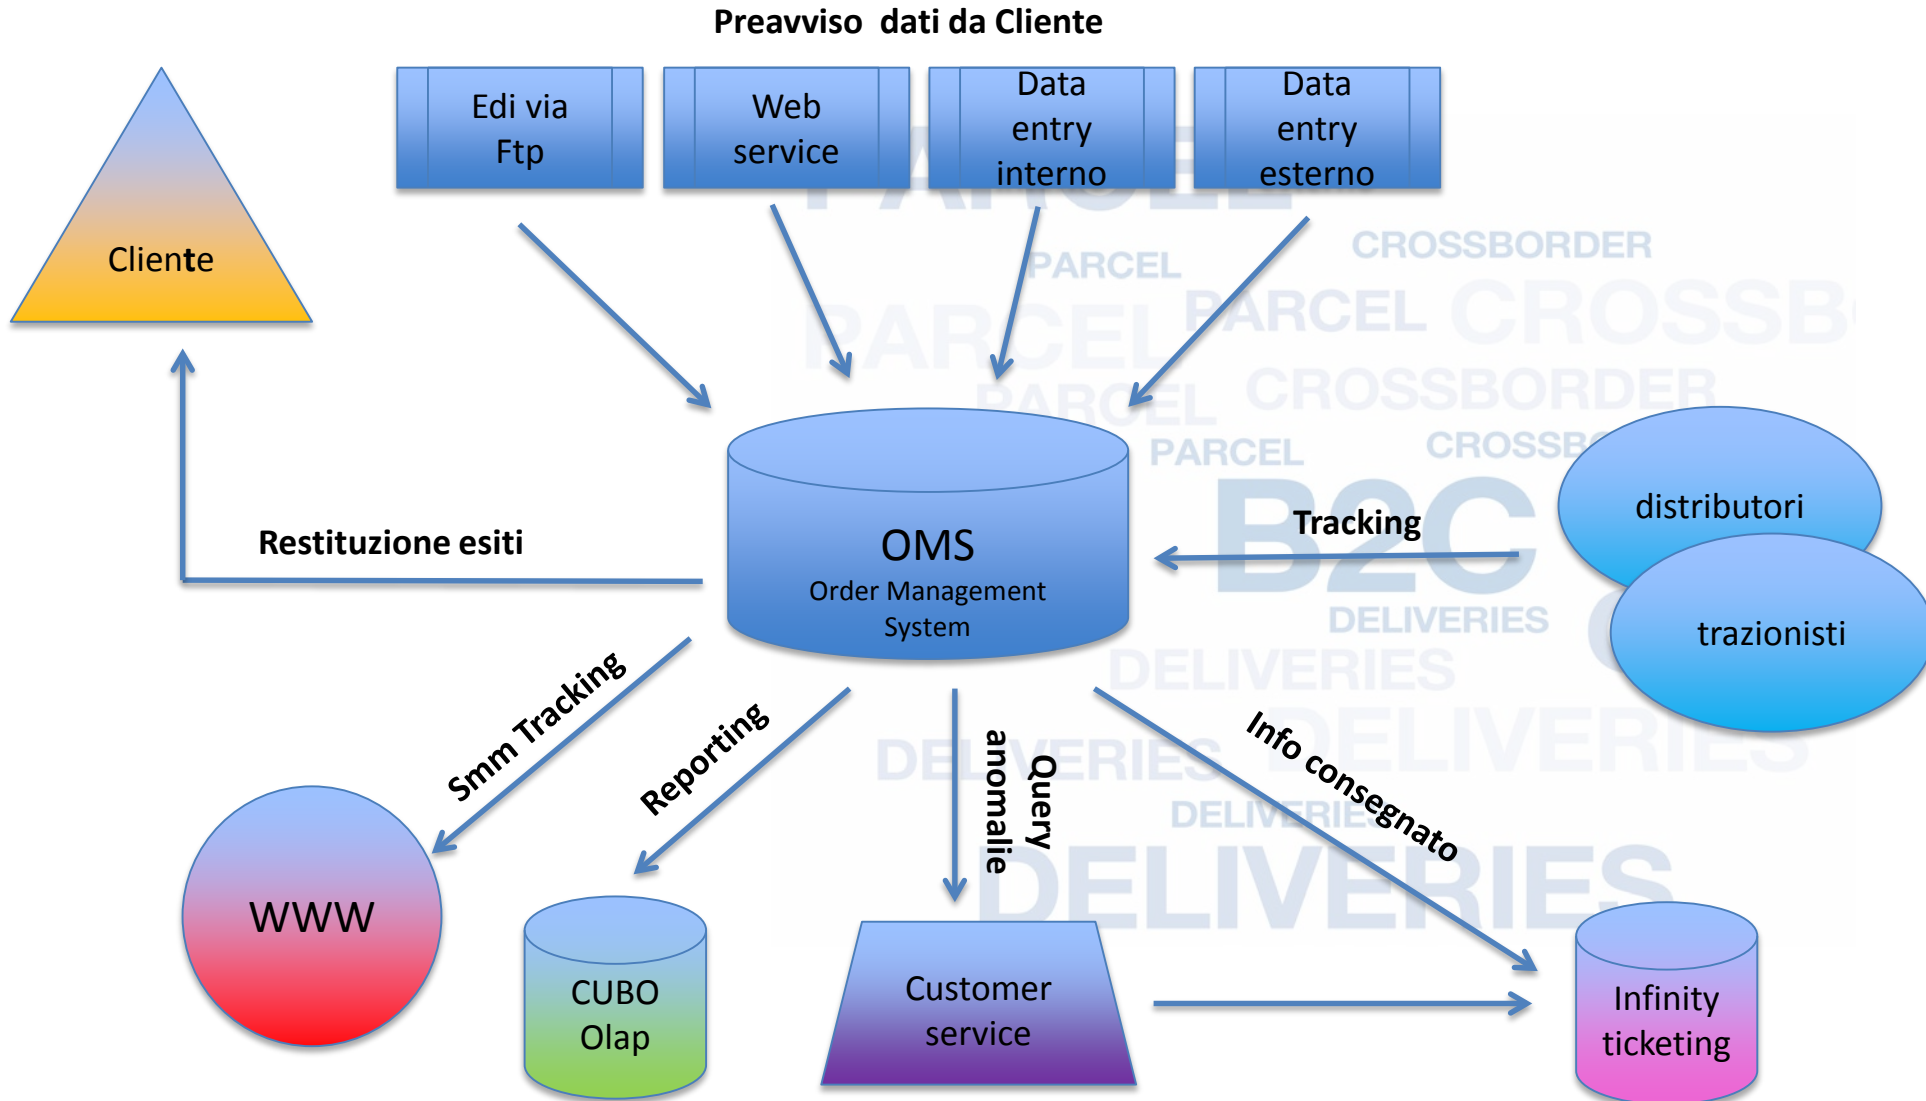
Preavviso dati da Cliente

Edi via Ftp

Web service

Data entry interno

Data entry esterno

Cliente

PARCEL

CROSSBORDER

PARCEL

PARCEL CROSSB

PARCEL CROSSBORDER

PARCEL

CROSSB

B2C

DELIVERIES

DELIVERIES

DELIVERIES

DELIVERIES

DELIVERIES

DELIVERIES

OMS
Order Management System

Restituzione esiti

Tracking

distributori

trazionisti

Smm Tracking

Reporting

Query anomalie

Info consegnato

WWW

CUBO Olap

Customer service

Infinity ticketing